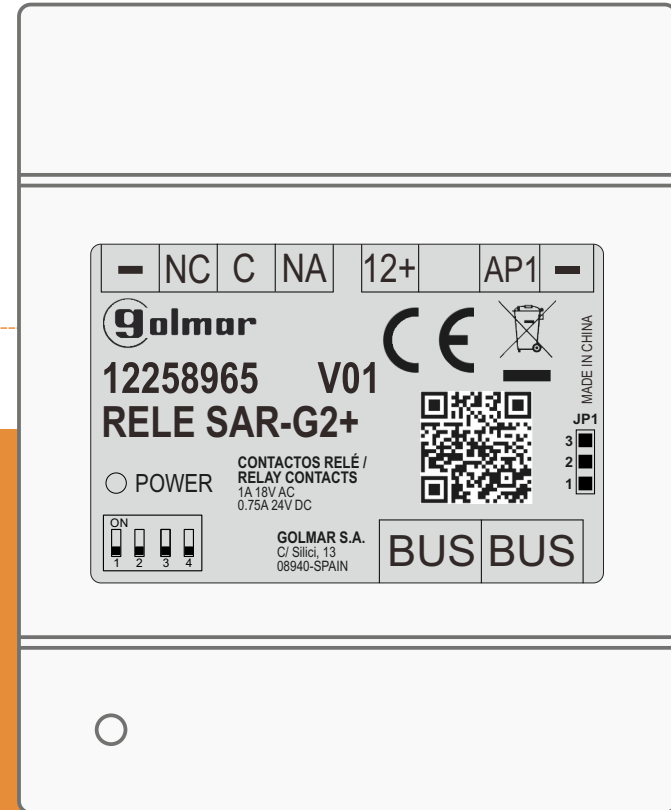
| — | NC | C | NA | 12+ | | AP1 | — |
|---|---|---|---|---|---|---|---|

golmar

CE

MADE IN CHINA

12258965 V01
RELE SAR-G2+

JP1
3
2
1

POWER

CONTACTOS RELÉ /
RELAY CONTACTS
1A 18V AC
0.75A 24V DC

ON
1 2 3 4

GOLMAR S.A.
C/ Silici, 13
08940-SPAIN

BUS BUS